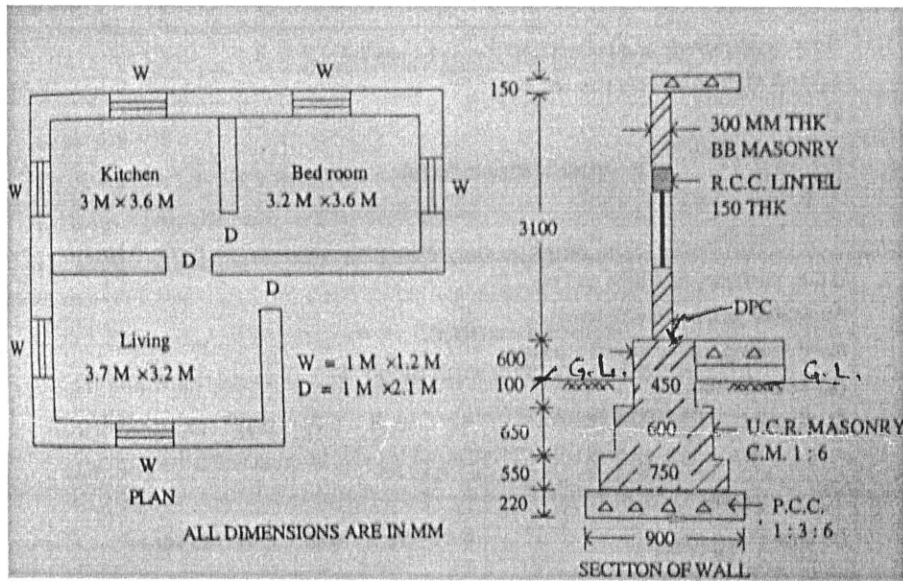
W
W
W
W
W
Kitchen
3 M × 3.6 M
Bed room
3.2 M × 3.6 M
D
D
D
Living
3.7 M × 3.2 M
W = 1 M × 1.2 M
D = 1 M × 2.1 M
W
PLAN
ALL DIMENSIONS ARE IN MM

150
3100
600
100
650
550
220
300 MM THK
BB MASONRY
R.C.C. LINTEL
150 THK
DPC
G. L.
G. L.
450
600
750
U.C.R. MASONRY
C.M. 1 : 6
P.C.C.
1 : 3 : 6
900
SECTTON OF WALL